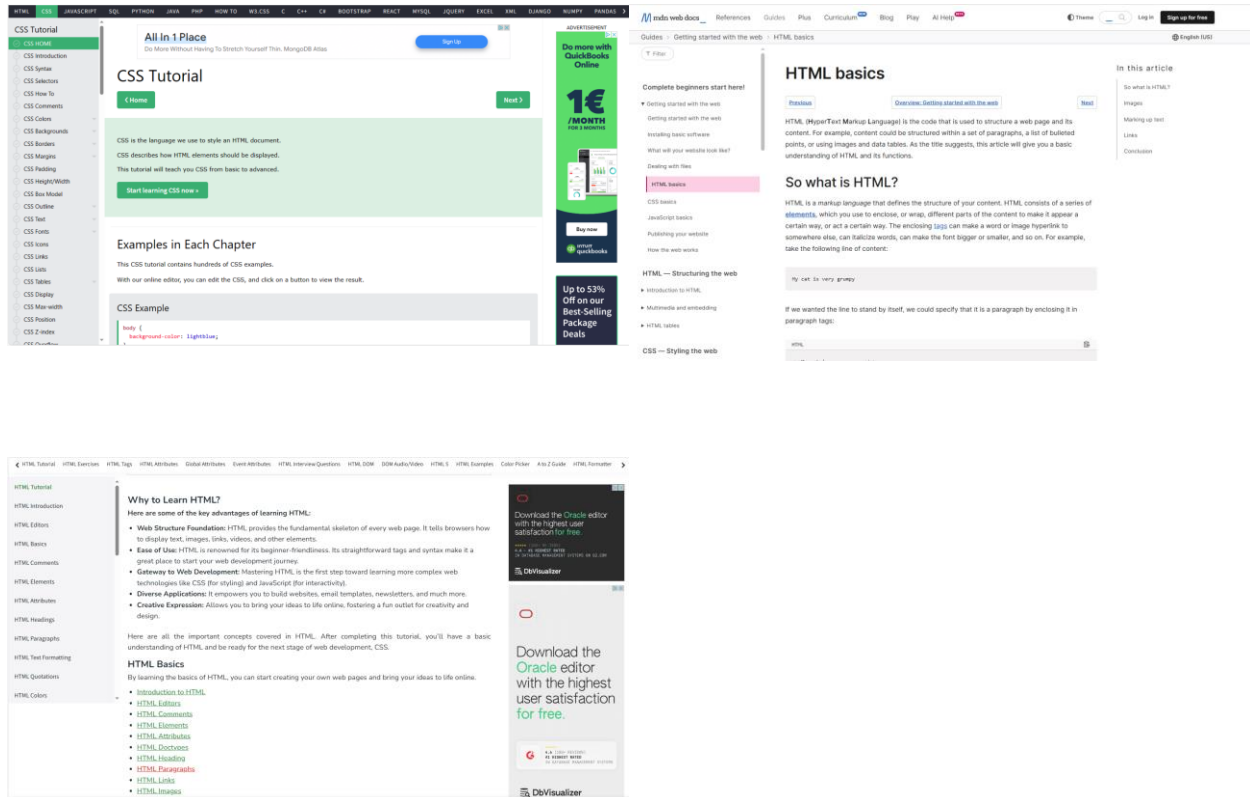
HTML CSS JAVASCRIPT SQL PYTHON JAVA PHP HOW TO W3.CSS C C++ C# BOOTSTRAP REACT MYSQL JQUERY EXCEL XML DJANGO NUMPY PANDAS

CSS Tutorial
CSS HOME
CSS Introduction
CSS Syntax
CSS Selectors
CSS How To
CSS Comments
CSS Colors
CSS Backgrounds
CSS Borders
CSS Margins
CSS Padding
CSS Height/Width
CSS Box Model
CSS Outline
CSS Text
CSS Fonts
CSS Icons
CSS Links
CSS Lists
CSS Tables
CSS Display
CSS Max-width
CSS Position
CSS Z-index
CSS Overflow

All In 1 Place
Do More Without Having To Stretch Yourself Thin. MongoDB Atlas
Sign Up

CSS Tutorial
❮ Home
Next ❯

CSS is the language we use to style an HTML document.
CSS describes how HTML elements should be displayed.
This tutorial will teach you CSS from basic to advanced.
Start learning CSS now »

Examples in Each Chapter
This CSS tutorial contains hundreds of CSS examples.
With our online editor, you can edit the CSS, and click on a button to view the result.

CSS Example
body {
background-color: lightblue;

ADVERTISEMENT
Do more with QuickBooks Online
1€ /MONTH FOR 2 MONTHS
Buy now
intuit quickbooks
Up to 53% Off on our Best-Selling Package Deals

mdn web docs References Guides Plus Curriculum Blog Play AI Help Theme Log in Sign up for free
Guides > Getting started with the web > HTML basics English (US)
Filter
Complete beginners start here!
▾ Getting started with the web
Getting started with the web
Installing basic software
What will your website look like?
Dealing with files
HTML basics
CSS basics
JavaScript basics
Publishing your website
How the web works
HTML — Structuring the web
▸ Introduction to HTML
▸ Multimedia and embedding
▸ HTML tables
CSS — Styling the web

HTML basics
Previous Overview: Getting started with the web Next
HTML (HyperText Markup Language) is the code that is used to structure a web page and its content. For example, content could be structured within a set of paragraphs, a list of bulleted points, or using images and data tables. As the title suggests, this article will give you a basic understanding of HTML and its functions.

So what is HTML?
HTML is a markup language that defines the structure of your content. HTML consists of a series of elements, which you use to enclose, or wrap, different parts of the content to make it appear a certain way, or act a certain way. The enclosing tags can make a word or image hyperlink to somewhere else, can italicize words, can make the font bigger or smaller, and so on. For example, take the following line of content:

My cat is very grumpy

If we wanted the line to stand by itself, we could specify that it is a paragraph by enclosing it in paragraph tags:

HTML

In this article
So what is HTML?
Images
Marking up text
Links
Conclusion

HTML Tutorial HTML Exercises HTML Tags HTML Attributes Global Attributes Event Attributes HTML Interview Questions HTML DOM DOM Audio/Video HTML 5 HTML Examples Color Picker A to Z Guide HTML Formatter

HTML Tutorial
HTML Introduction
HTML Editors
HTML Basics
HTML Comments
HTML Elements
HTML Attributes
HTML Headings
HTML Paragraphs
HTML Text Formatting
HTML Quotations
HTML Colors

Why to Learn HTML?
Here are some of the key advantages of learning HTML:
• Web Structure Foundation: HTML provides the fundamental skeleton of every web page. It tells browsers how to display text, images, links, videos, and other elements.
• Ease of Use: HTML is renowned for its beginner-friendliness. Its straightforward tags and syntax make it a great place to start your web development journey.
• Gateway to Web Development: Mastering HTML is the first step toward learning more complex web technologies like CSS (for styling) and JavaScript (for interactivity).
• Diverse Applications: It empowers you to build websites, email templates, newsletters, and much more.
• Creative Expression: Allows you to bring your ideas to life online, fostering a fun outlet for creativity and design.

Here are all the important concepts covered in HTML. After completing this tutorial, you'll have a basic understanding of HTML and be ready for the next stage of web development, CSS.

HTML Basics
By learning the basics of HTML, you can start creating your own web pages and bring your ideas to life online.
• Introduction to HTML
• HTML Editors
• HTML Comments
• HTML Elements
• HTML Attributes
• HTML Doctypes
• HTML Heading
• HTML Paragraphs
• HTML Links
• HTML Images

Download the Oracle editor with the highest user satisfaction for free.
DbVisualizer
Download the Oracle editor with the highest user satisfaction for free.
DbVisualizer